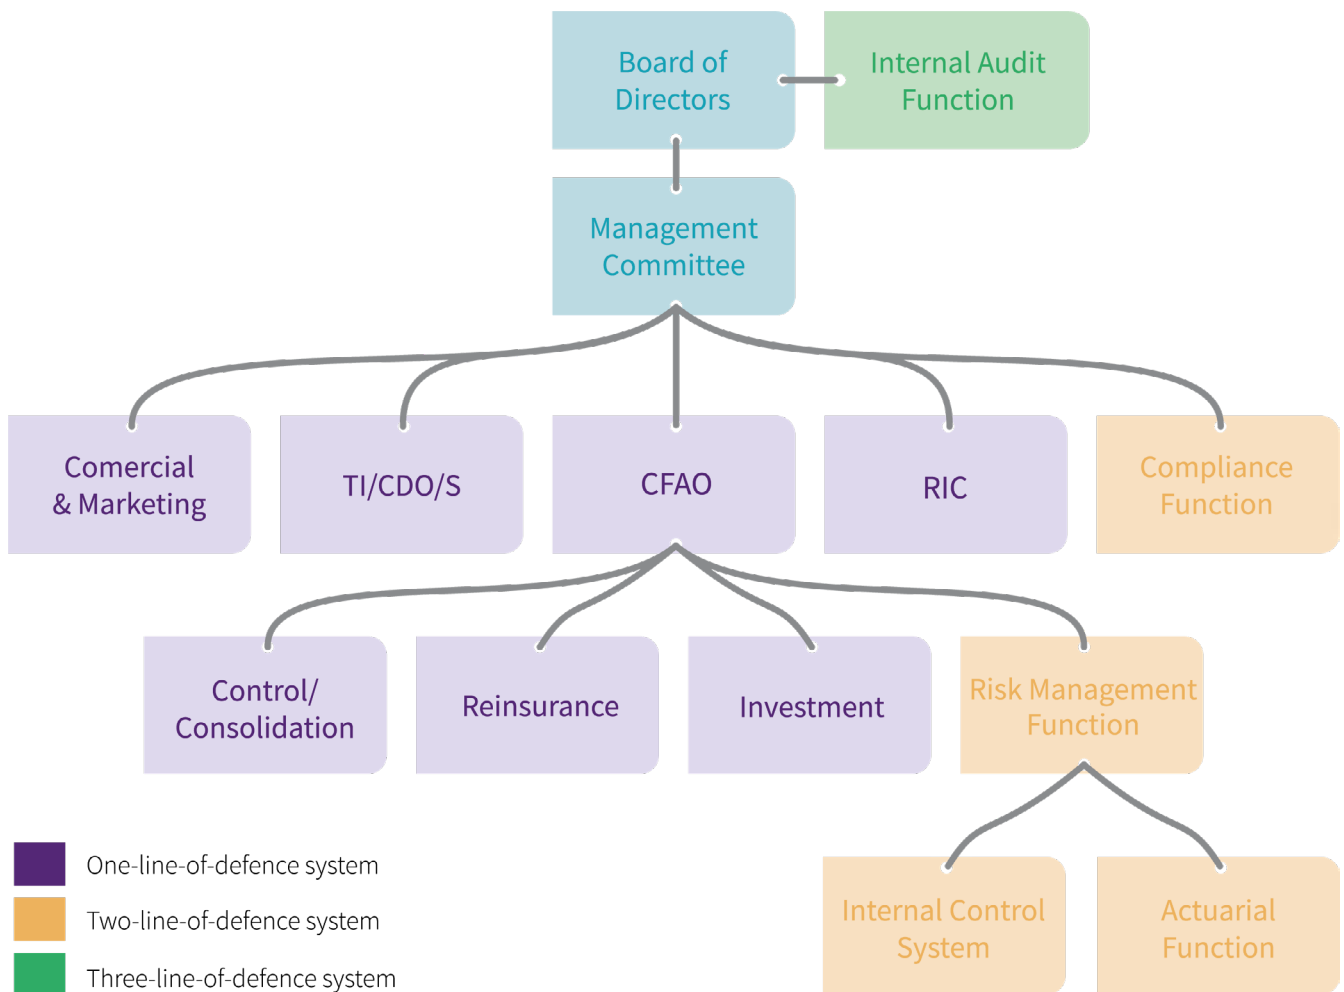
Board of Directors

Internal Audit Function

Management Committee

Comercial & Marketing

TI/CDO/S

CFAO

RIC

Compliance Function

Control/ Consolidation

Reinsurance

Investment

Risk Management Function

Internal Control System

Actuarial Function

One-line-of-defence system

Two-line-of-defence system

Three-line-of-defence system